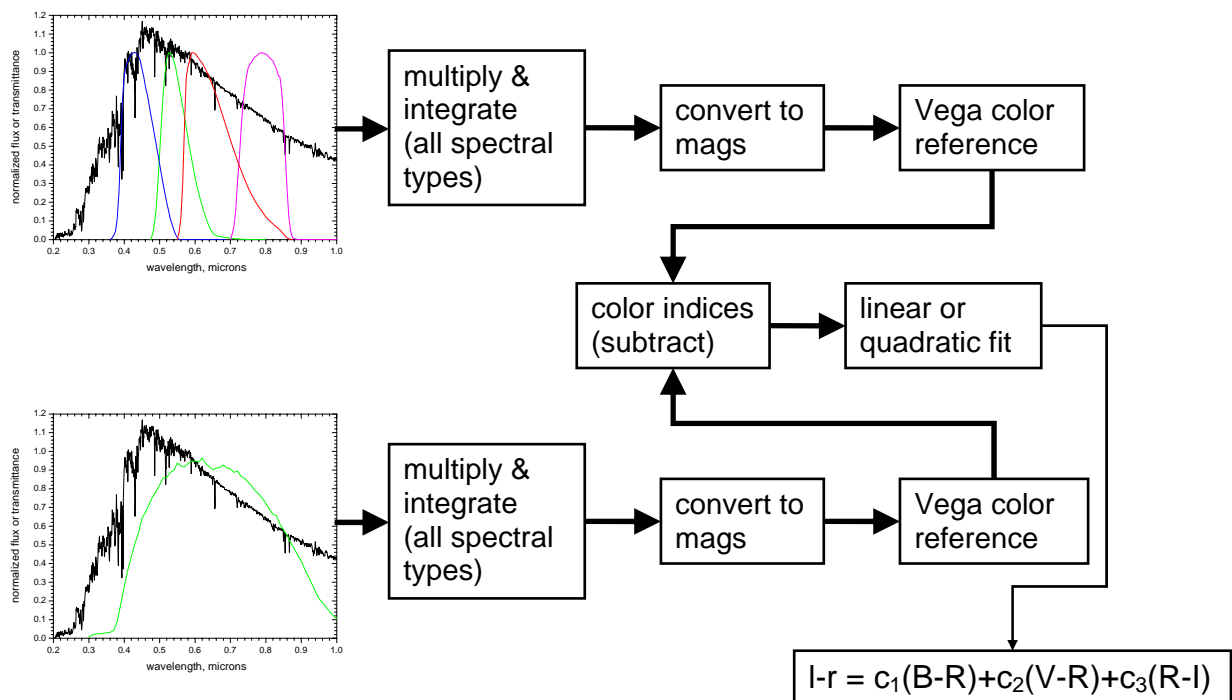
normalized flux or transmittance

1.2
1.1
1.0
0.9
0.8
0.7
0.6
0.5
0.4
0.3
0.2
0.1
0.0

0.2 0.3 0.4 0.5 0.6 0.7 0.8 0.9 1.0

wavelength, microns

multiply & integrate (all spectral types)

convert to mags

Vega color reference

color indices (subtract)

linear or quadratic fit

normalized flux or transmittance

1.2
1.1
1.0
0.9
0.8
0.7
0.6
0.5
0.4
0.3
0.2
0.1
0.0

0.2 0.3 0.4 0.5 0.6 0.7 0.8 0.9 1.0

wavelength, microns

multiply & integrate (all spectral types)

convert to mags

Vega color reference

$I-r = c_1(B-R)+c_2(V-R)+c_3(R-I)$